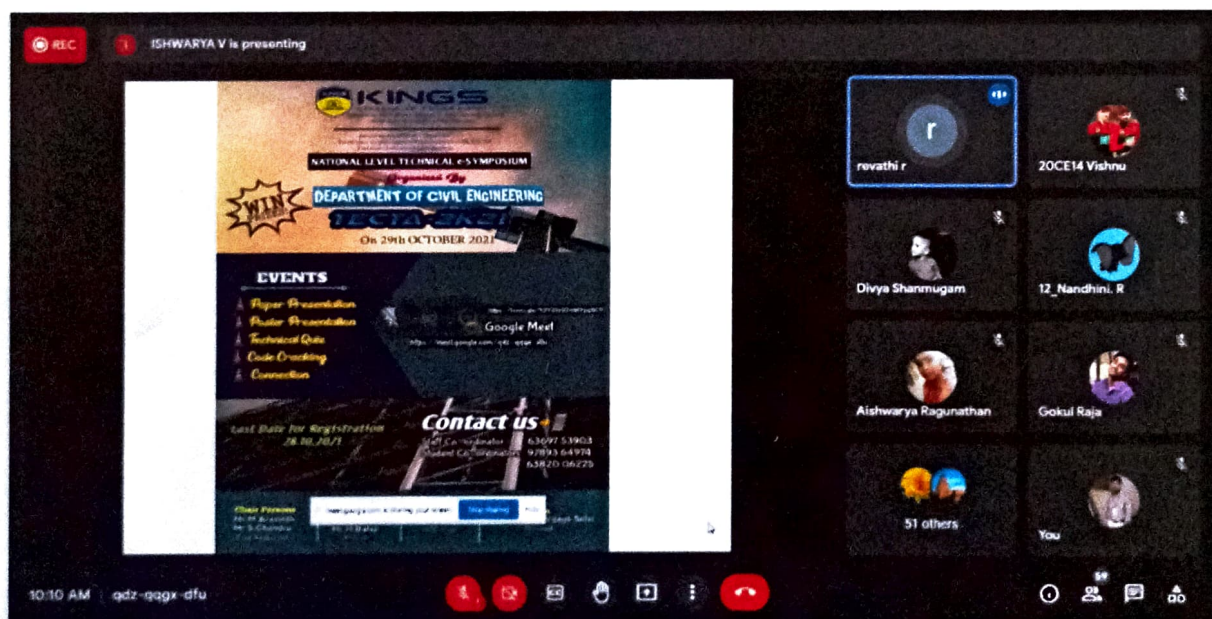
REC

ISHWARYA V is presenting

KINGS

NATIONAL LEVEL TECHNICAL e-SYMPOSIUM

Organized By

DEPARTMENT OF CIVIL ENGINEERING

WIN

TECTA-2K21

On 29th OCTOBER 2021

EVENTS

Paper Presentation
Poster Presentation
Technical Quiz
Code Cracking
Connection

Google Meet

Last Date for Registration 28.10.2021

Contact us

Staff Co-ordinator 63697 53903
Student Co-ordinator 97893 64974
63820 06225

Chair Persons

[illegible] is sharing your screen. Stop sharing

revathi r

20CE14 Vishnu

Divya Shanmugam

12_Nandhini. R

Aishwarya Ragunathan

Gokul Raja

51 others

You

10:10 AM | qdz-qqgx-dfu

59